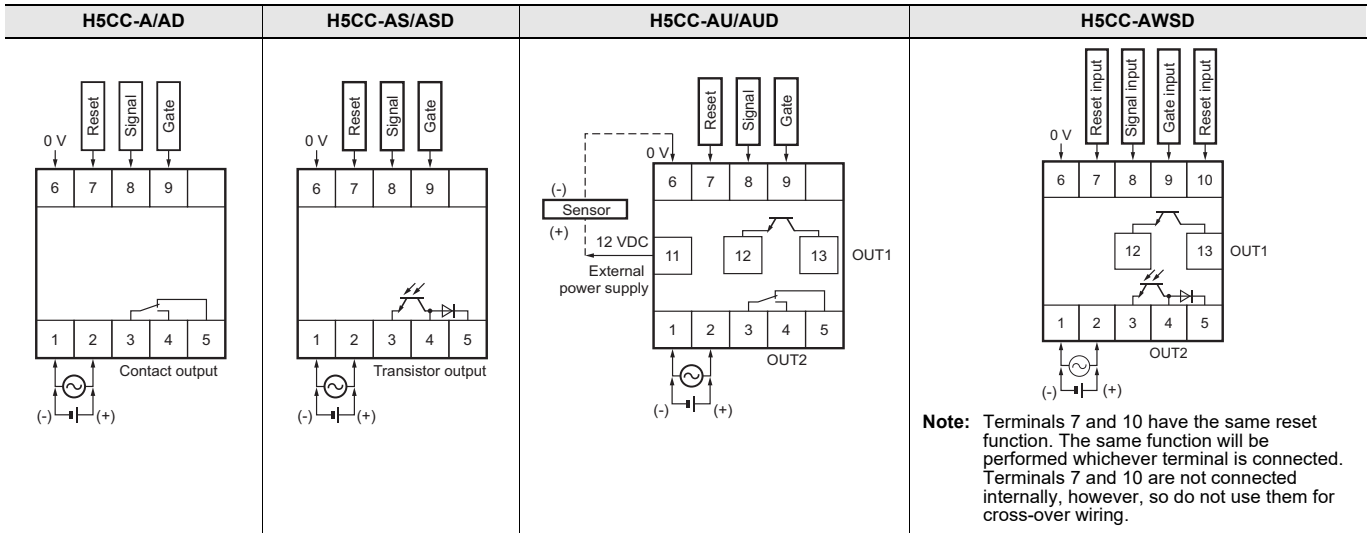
| H5CC-A/AD | H5CC-AS/ASD | H5CC-AU/AUD | H5CC-AWSD |
|---|---|---|---|

H5CC-A/AD

Reset Signal Gate
0 V
6 7 8 9
1 2 3 4 5
Contact output
(-) (+)

H5CC-AS/ASD

Reset Signal Gate
0 V
6 7 8 9
1 2 3 4 5
Transistor output
(-) (+)

H5CC-AU/AUD

Reset Signal Gate
0 V
(-)
Sensor
(+)
12 VDC
External power supply
6 7 8 9
11 12 13 OUT1
1 2 3 4 5
OUT2
(-) (+)

H5CC-AWSD

Reset input Signal input Gate input Reset input
0 V
6 7 8 9 10
12 13 OUT1
1 2 3 4 5
OUT2
(-) (+)

**Note:** Terminals 7 and 10 have the same reset function. The same function will be performed whichever terminal is connected. Terminals 7 and 10 are not connected internally, however, so do not use them for cross-over wiring.